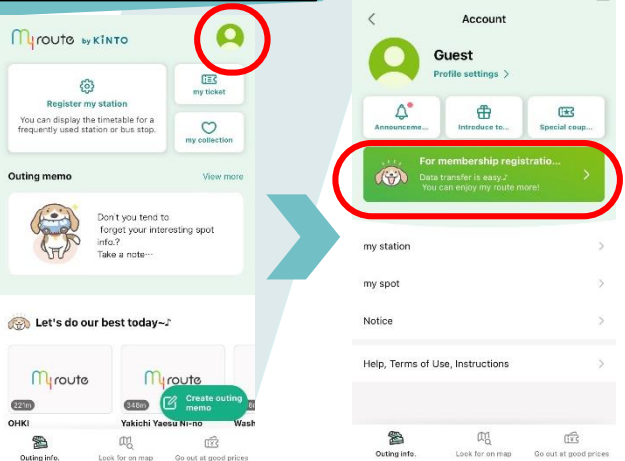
My route by KINTO

Register my station
You can display the timetable for a frequently used station or bus stop.

my ticket

my collection

Outing memo
View more

Don't you tend to forget your interesting spot info.?
Take a note…

Let's do our best today~♪

My route
22'm
OHKI

My route
346m
Yakichi Yaesu Ni-no

Wash

Create outing memo

Outing info.
Look for on map
Go out at good prices

Account

Guest
Profile settings >

Announceme...
Introduce to...
Special coup...

For membership registratio...
Data transfer is easy♪
You can enjoy my route more!

my station

my spot

Notice

Help, Terms of Use, Instructions

Outing info.
Look for on map
Go out at good prices